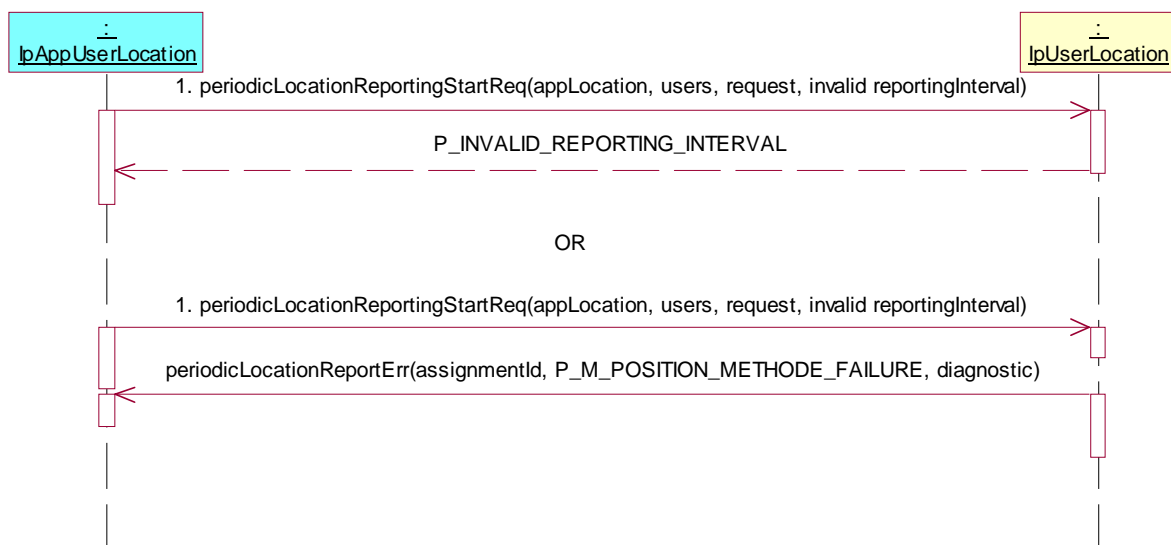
:
IpAppUserLocation

:
IpUserLocation

1. periodicLocationReportingStartReq(appLocation, users, request, invalid reportingInterval)

P_INVALID_REPORTING_INTERVAL

OR

1. periodicLocationReportingStartReq(appLocation, users, request, invalid reportingInterval)

periodicLocationReportErr(assignmentId, P_M_POSITION_METHODE_FAILURE, diagnostic)